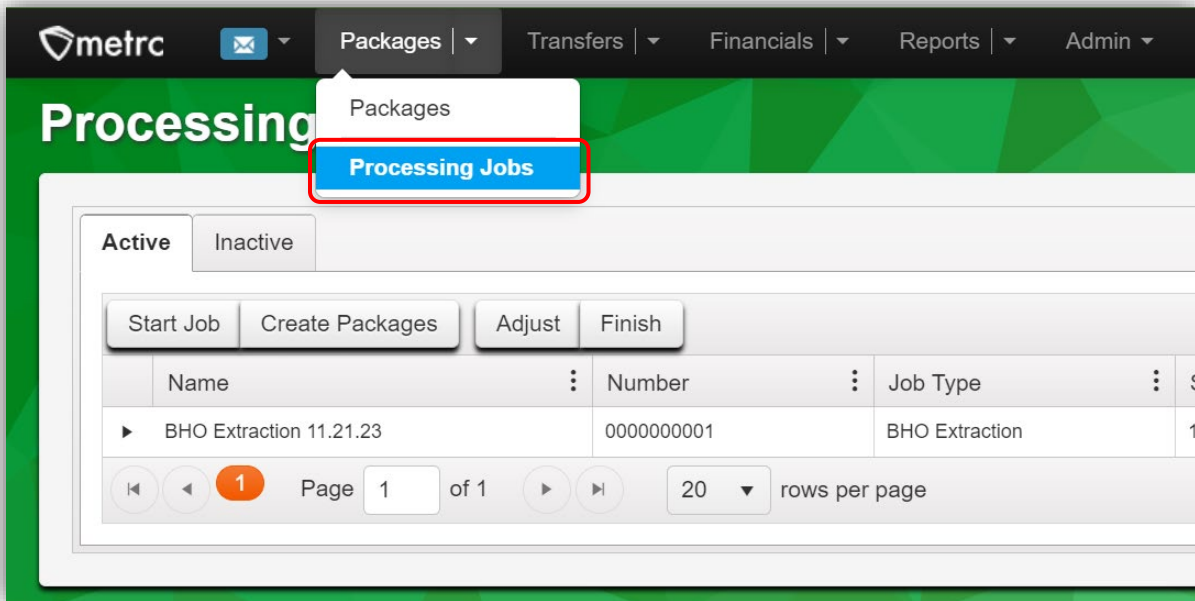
metrc
Packages
Transfers
Financials
Reports
Admin

Processing

Packages
Processing Jobs

Active
Inactive

Start Job
Create Packages
Adjust
Finish

| | Name | Number | Job Type |
|---|---|---|---|
| ▸ | BHO Extraction 11.21.23 | 0000000001 | BHO Extraction |

1 Page 1 of 1 20 rows per page